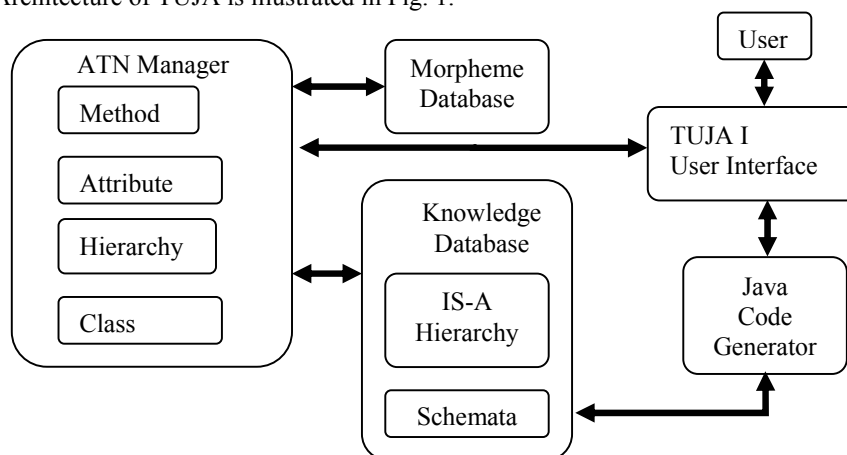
Architecture of TUJA is illustrated in Fig. 1.

ATN Manager

Method

Attribute

Hierarchy

Class

Morpheme Database

User

TUJA I User Interface

Knowledge Database

IS-A Hierarchy

Schemata

Java Code Generator